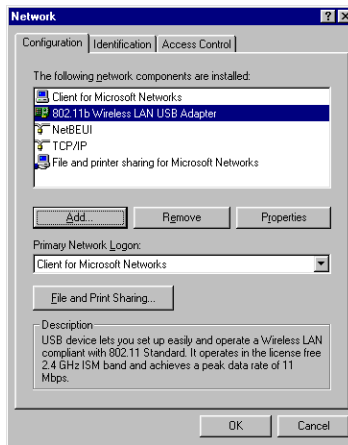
Network

? X

Configuration | Identification | Access Control

The following network components are installed:

Client for Microsoft Networks
802.11b Wireless LAN USB Adapter
NetBEUI
TCP/IP
File and printer sharing for Microsoft Networks

Add... | Remove | Properties

Primary Network Logon:

Client for Microsoft Networks

File and Print Sharing...

Description
USB device lets you set up easily and operate a Wireless LAN compliant with 802.11 Standard. It operates in the license free 2.4 GHz ISM band and achieves a peak data rate of 11 Mbps.

OK | Cancel